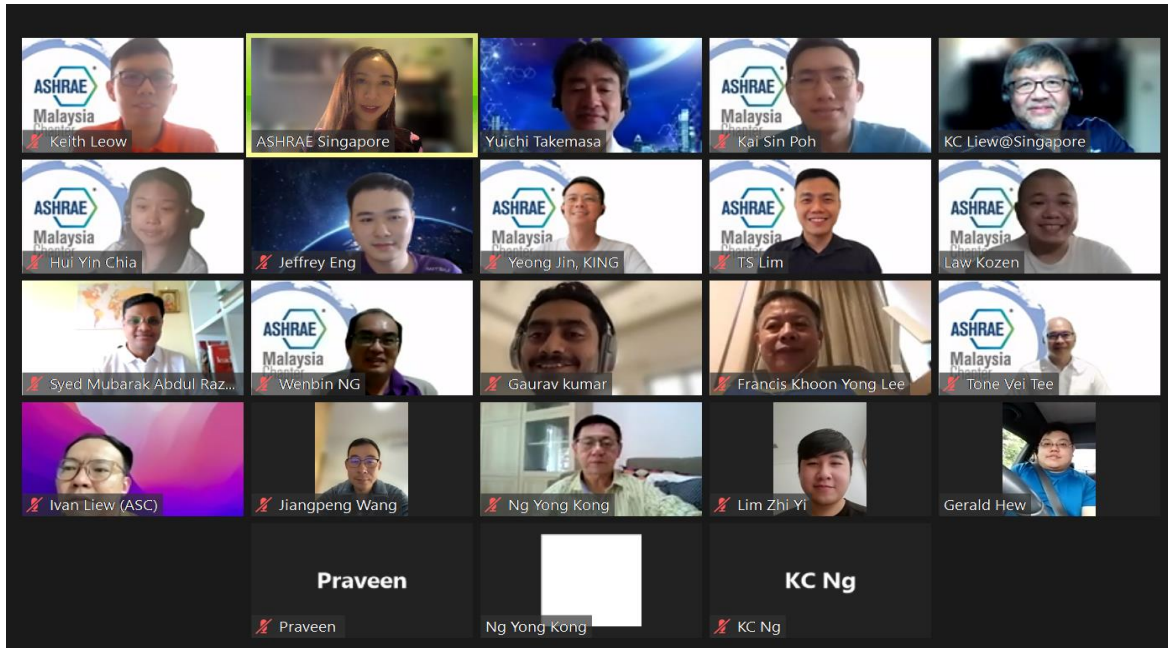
ASHRAE Malaysia Chapter
Keith Leow

ASHRAE Singapore

Yuichi Takemasa

ASHRAE Malaysia Chapter
Kai Sin Poh

KC Liew@Singapore

ASHRAE Malaysia Chapter
Hui Yin Chia

Jeffrey Eng

ASHRAE Malaysia Chapter
Yeong Jin, KING

ASHRAE Malaysia Chapter
TS Lim

ASHRAE Malaysia Chapter
Law Kozen

Syed Mubarak Abdul Raz...

ASHRAE Malaysia Chapter
Wenbin NG

Gaurav kumar

Francis Khoon Yong Lee

ASHRAE Malaysia Chapter
Tone Vei Tee

Ivan Liew (ASC)

Jiangpeng Wang

Ng Yong Kong

Lim Zhi Yi

Gerald Hew

Praveen
Praveen

Ng Yong Kong

KC Ng
KC Ng